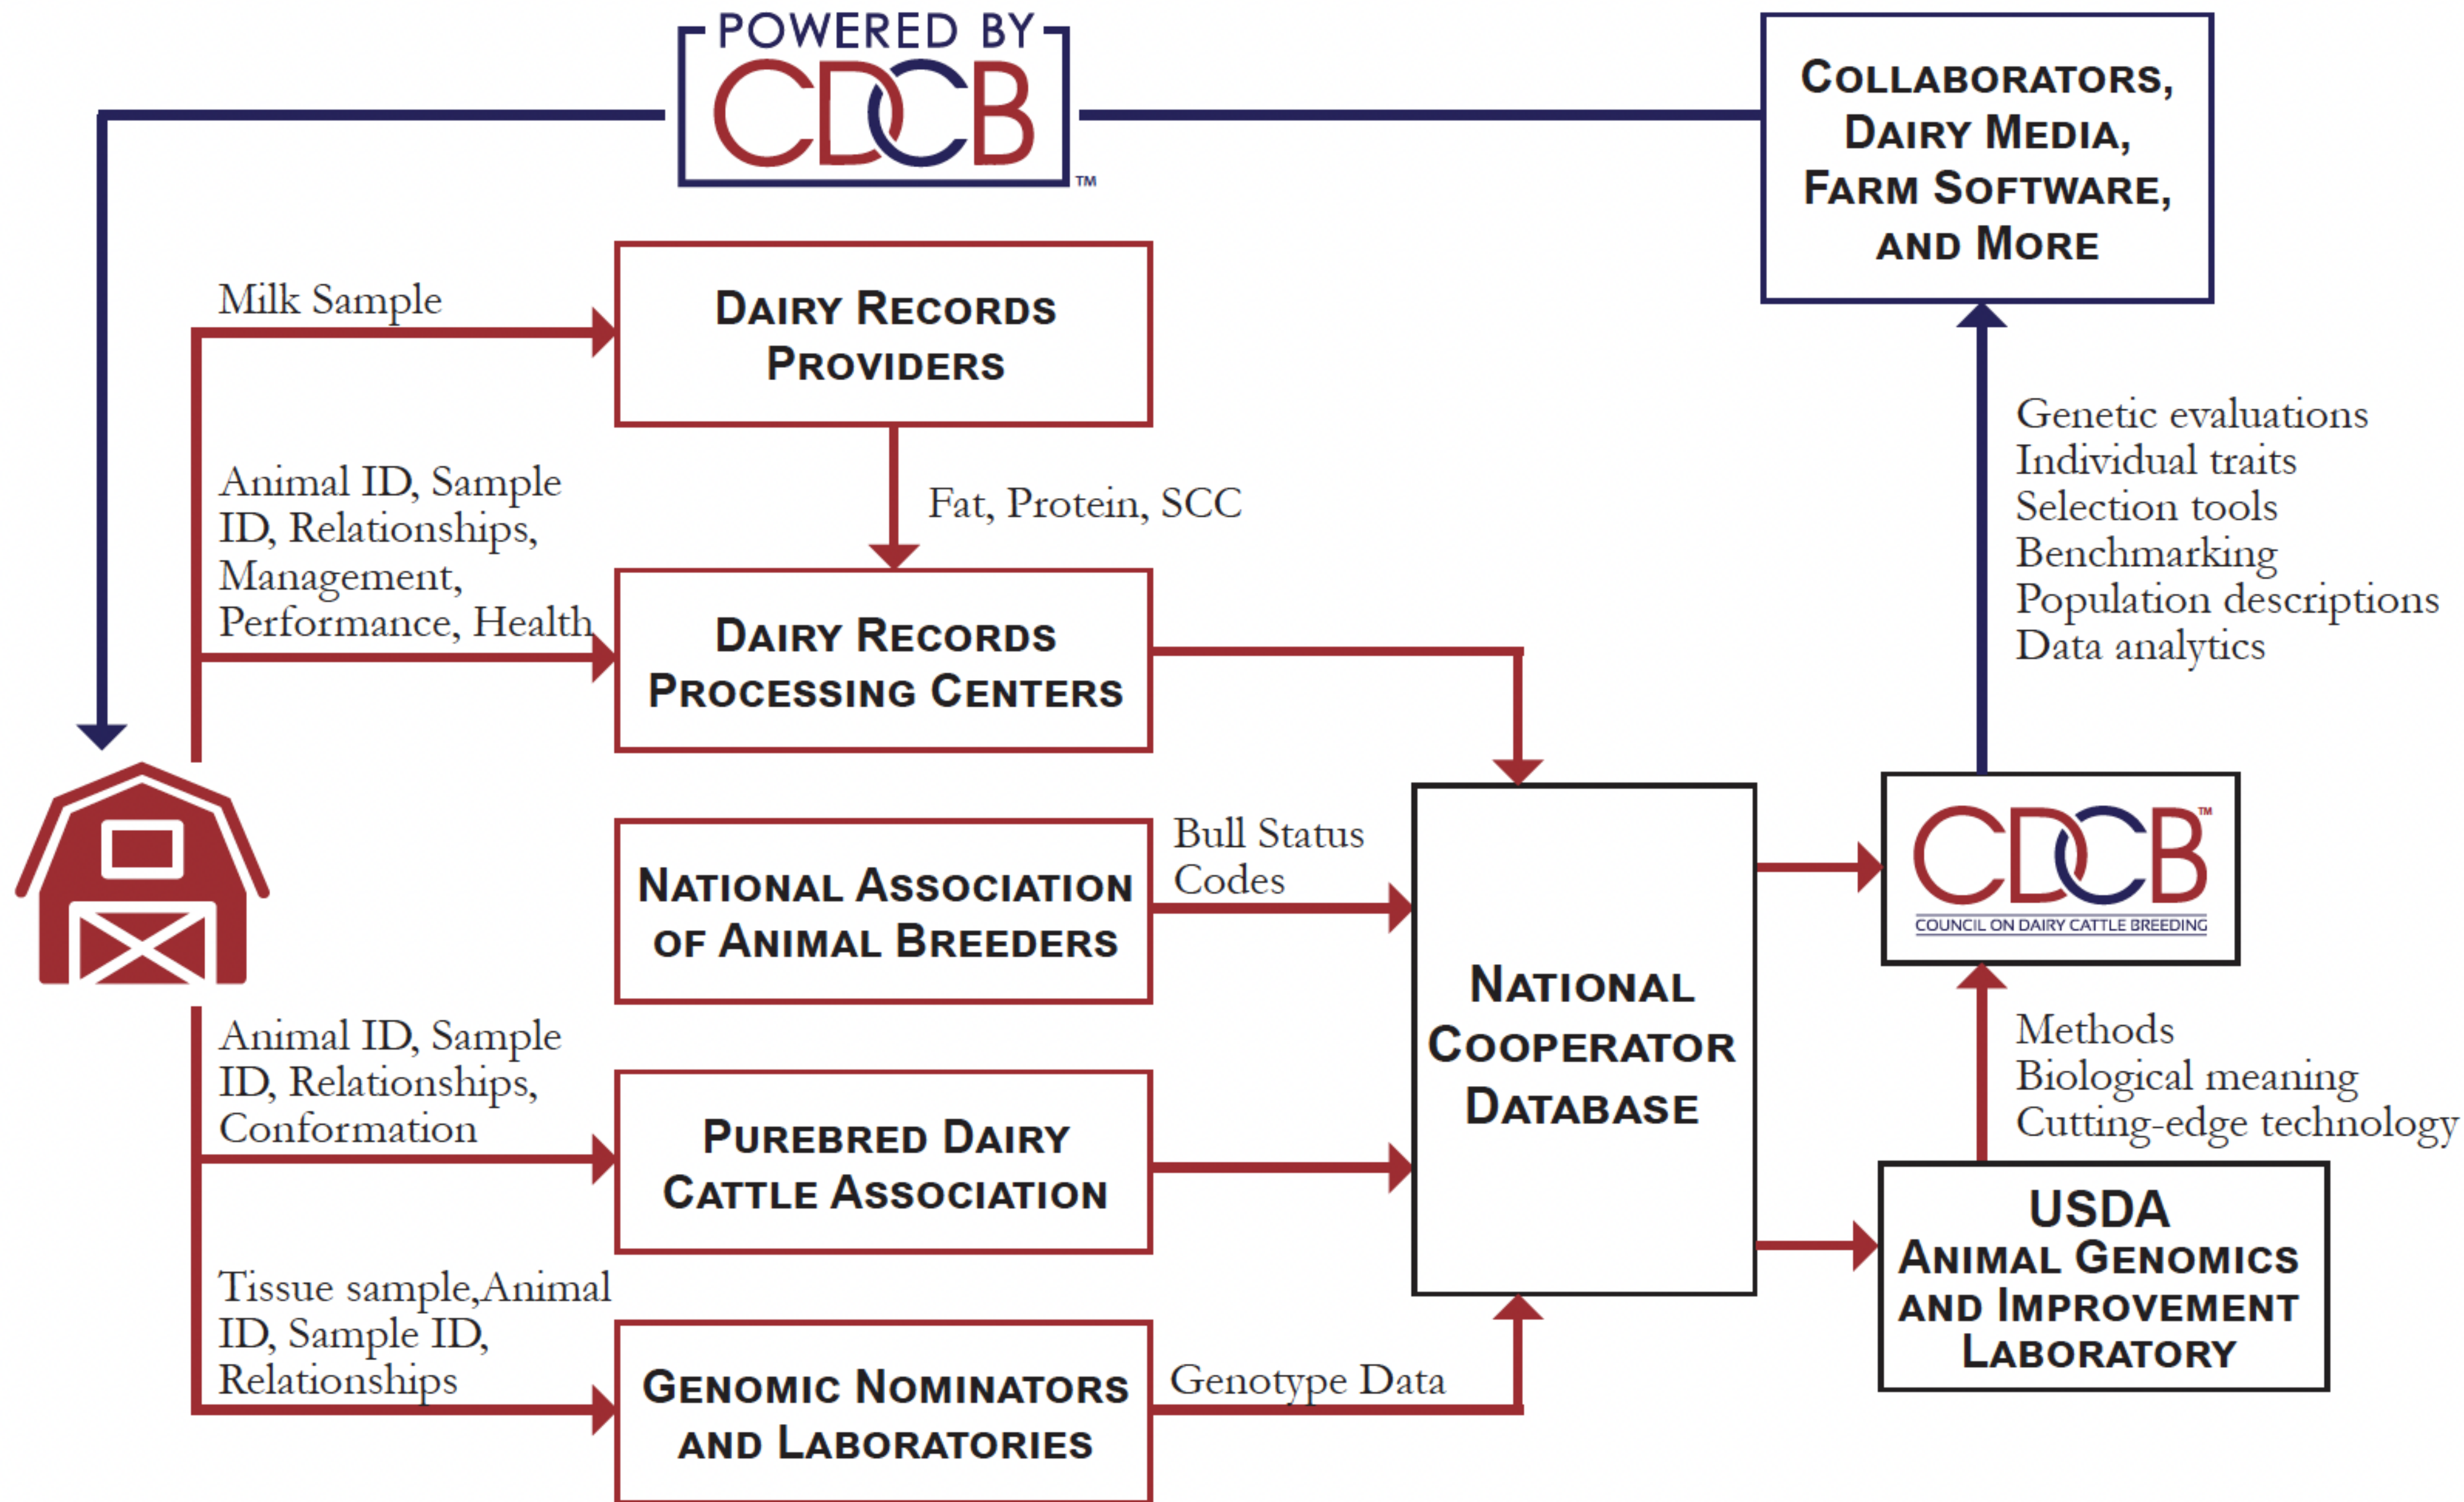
POWERED BY CDCB™

Collaborators, Dairy Media, Farm Software, and More

Milk Sample

Dairy Records Providers

Fat, Protein, SCC

Animal ID, Sample ID, Relationships, Management, Performance, Health

Dairy Records Processing Centers

Genetic evaluations
Individual traits
Selection tools
Benchmarking
Population descriptions
Data analytics

National Association of Animal Breeders

Bull Status Codes

National Cooperator Database

CDCB™
COUNCIL ON DAIRY CATTLE BREEDING

Methods
Biological meaning
Cutting-edge technology

Animal ID, Sample ID, Relationships, Conformation

Purebred Dairy Cattle Association

USDA Animal Genomics and Improvement Laboratory

Tissue sample,Animal ID, Sample ID, Relationships

Genomic Nominators and Laboratories

Genotype Data